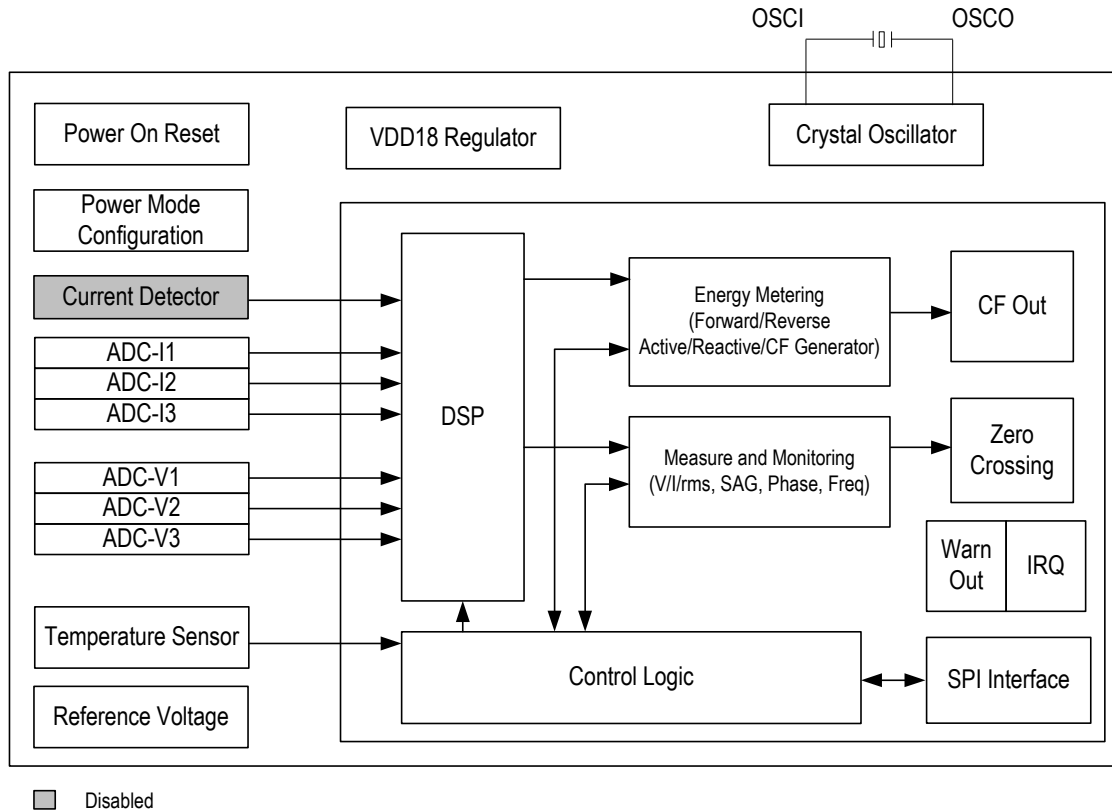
OSCI
OSCO

Power On Reset

VDD18 Regulator

Crystal Oscillator

Power Mode Configuration

Current Detector

ADC-I1
ADC-I2
ADC-I3

ADC-V1
ADC-V2
ADC-V3

DSP

Energy Metering (Forward/Reverse Active/Reactive/CF Generator)

CF Out

Measure and Monitoring (V/I/rms, SAG, Phase, Freq)

Zero Crossing

Warn Out

IRQ

Temperature Sensor

Control Logic

SPI Interface

Reference Voltage

Disabled